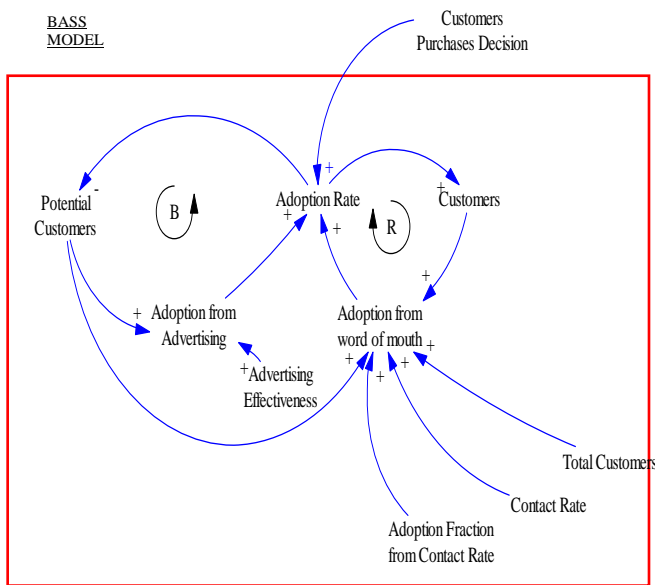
BASS MODEL

Customers Purchases Decision

Potential Customers

-

B

+

Adoption Rate

+

+

R

+

Customers

+

+

Adoption from Advertising

Adoption from word of mouth

+

+

+

+

+

Advertising Effectiveness

Total Customers

Contact Rate

Adoption Fraction from Contact Rate